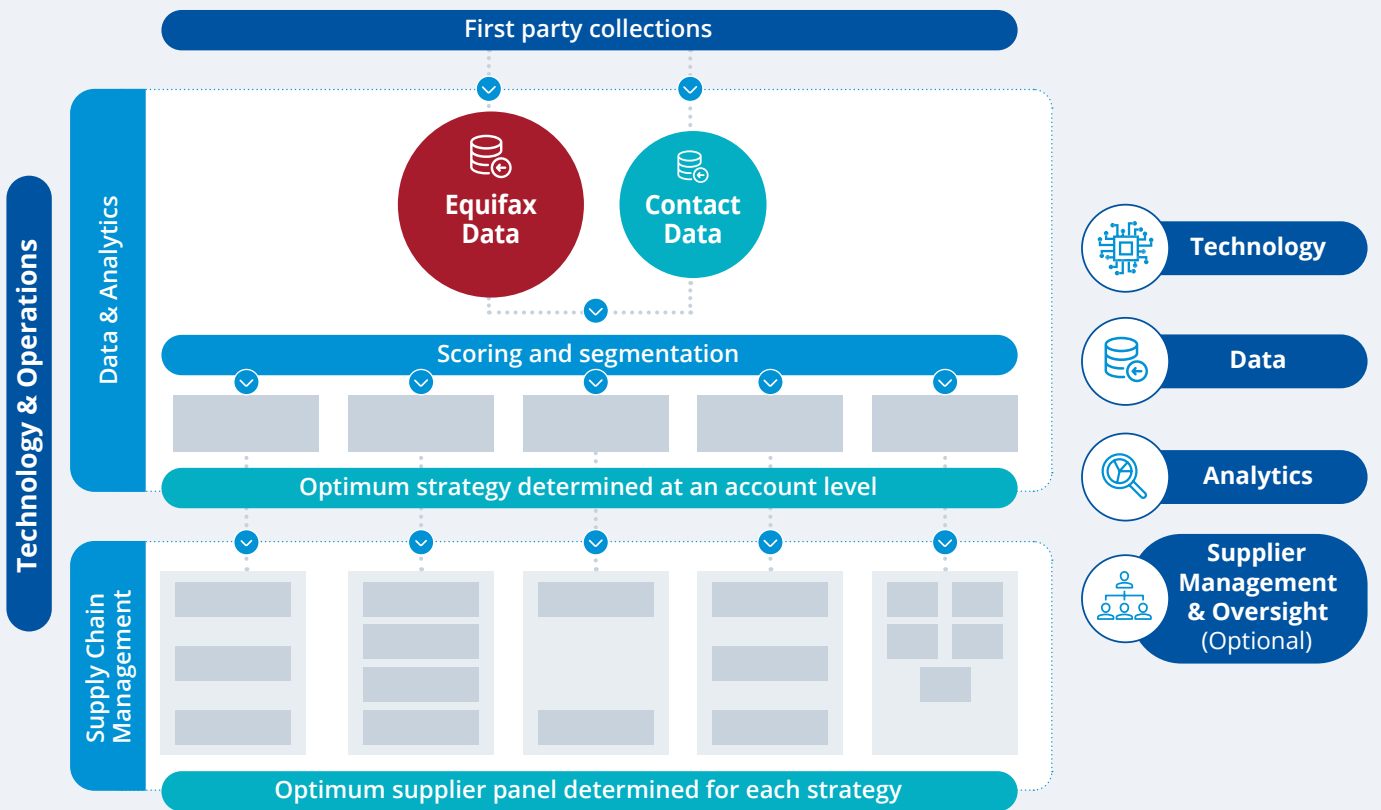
First party collections

Technology & Operations

Data & Analytics

Equifax Data

Contact Data

Scoring and segmentation

Optimum strategy determined at an account level

Supply Chain Management

Optimum supplier panel determined for each strategy

Technology

Data

Analytics

Supplier Management & Oversight (Optional)